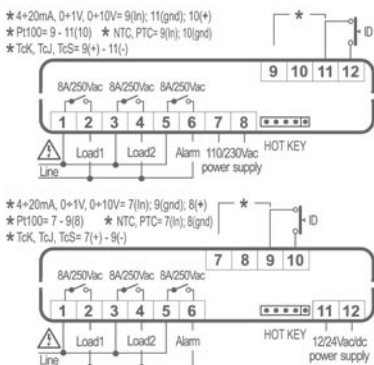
★4÷20mA, 0÷1V, 0÷10V= 9(In); 11(gnd); 10(+)
★Pt100= 9 - 11(10) ★ NTC, PTC= 9(In); 10(gnd)
★TcK, TcJ, TcS= 9(+) - 11(-)

★

ID

9 10 11 12

8A/250Vac 8A/250Vac 8A/250Vac

1 2 3 4 5 6 7 8

Load1 Load2 Alarm 110/230Vac power supply

HOT KEY

Line

★4÷20mA, 0÷1V, 0÷10V= 7(In); 9(gnd); 8(+)
★Pt100= 7 - 9(8) ★ NTC, PTC= 7(In); 8(gnd)
★TcK, TcJ, TcS= 7(+) - 9(-)

★

ID

7 8 9 10

8A/250Vac 8A/250Vac 8A/250Vac

1 2 3 4 5 6

11 12

Load1 Load2 Alarm

HOT KEY 12/24Vac/dc power supply

Line